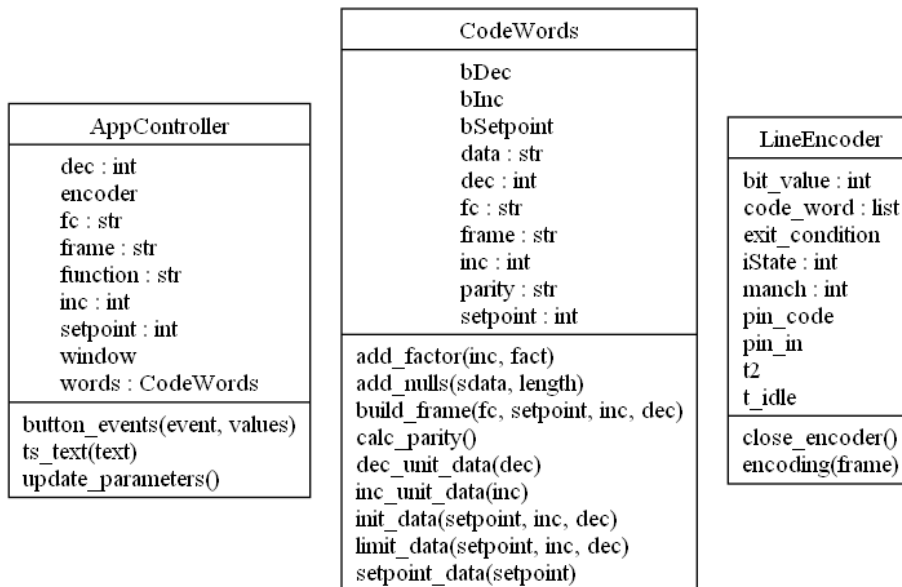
AppController

dec : int
encoder
fc : str
frame : str
function : str
inc : int
setpoint : int
window
words : CodeWords

button_events(event, values)
ts_text(text)
update_parameters()

CodeWords

bDec
bInc
bSetpoint
data : str
dec : int
fc : str
frame : str
inc : int
parity : str
setpoint : int

add_factor(inc, fact)
add_nulls(sdata, length)
build_frame(fc, setpoint, inc, dec)
calc_parity()
dec_unit_data(dec)
inc_unit_data(inc)
init_data(setpoint, inc, dec)
limit_data(setpoint, inc, dec)
setpoint_data(setpoint)

LineEncoder

bit_value : int
code_word : list
exit_condition
iState : int
manch : int
pin_code
pin_in
t2
t_idle

close_encoder()
encoding(frame)